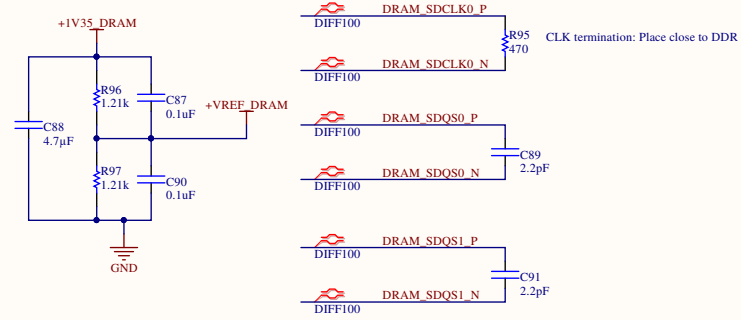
+1V35_DRAM

R96
1.21k

C87
0.1uF

+VREF_DRAM

C88
4.7μF

R97
1.21k

C90
0.1uF

GND

DIFF100
DRAM_SDCLK0_P

R95
470

CLK termination: Place close to DDR

DIFF100
DRAM_SDCLK0_N

DIFF100
DRAM_SDQS0_P

C89
2.2pF

DIFF100
DRAM_SDQS0_N

DIFF100
DRAM_SDQS1_P

C91
2.2pF

DIFF100
DRAM_SDQS1_N